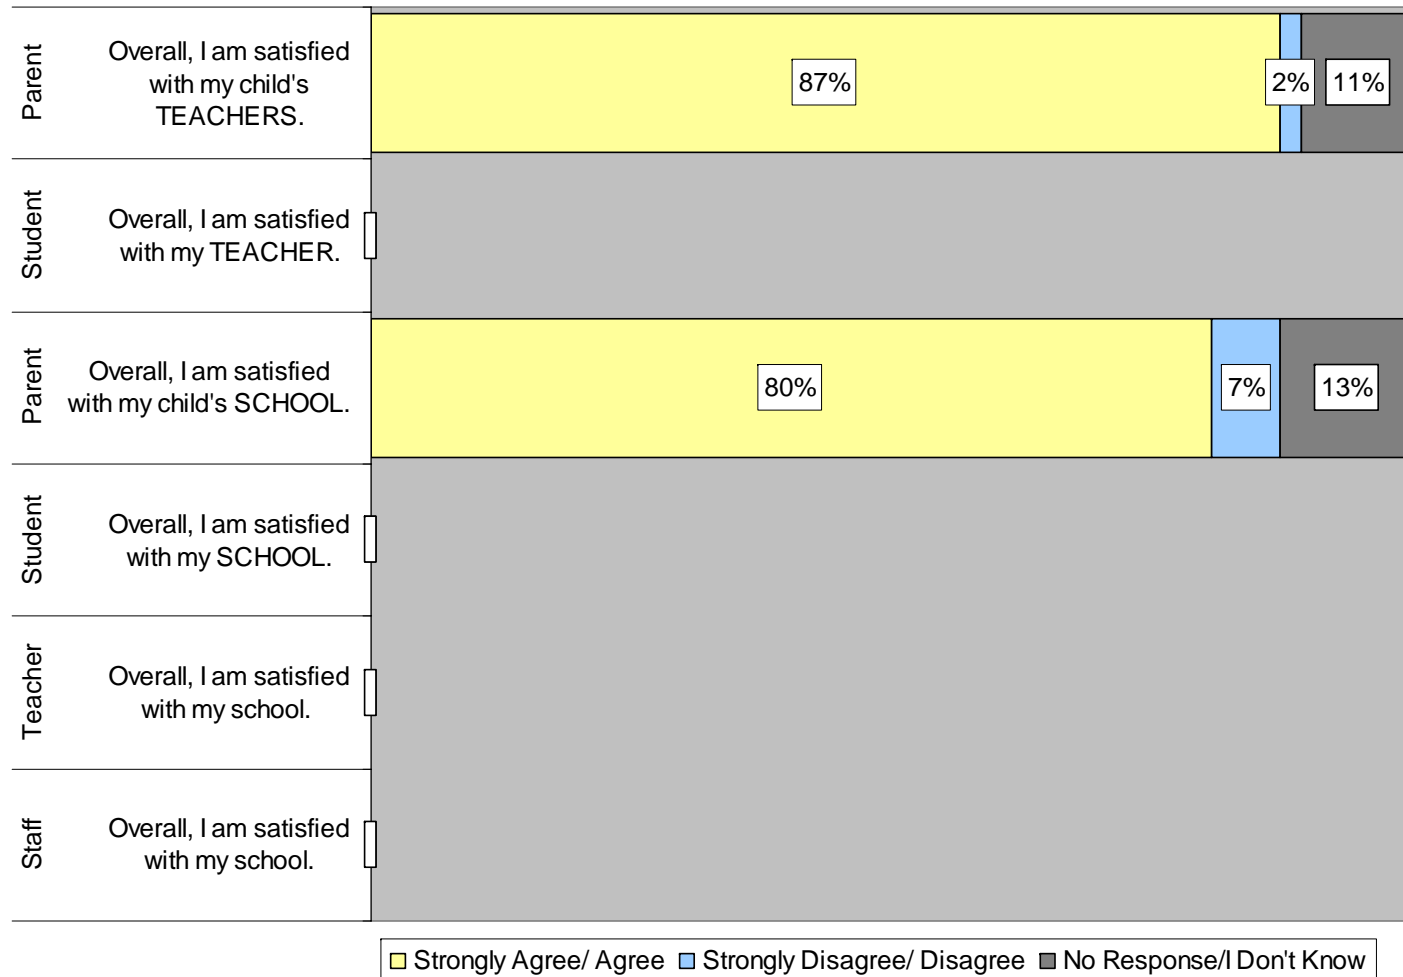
Parent
Overall, I am satisfied with my child's TEACHERS.
87%
2%
11%

Student
Overall, I am satisfied with my TEACHER.

Parent
Overall, I am satisfied with my child's SCHOOL.
80%
7%
13%

Student
Overall, I am satisfied with my SCHOOL.

Teacher
Overall, I am satisfied with my school.

Staff
Overall, I am satisfied with my school.

Strongly Agree/ Agree
Strongly Disagree/ Disagree
No Response/I Don't Know